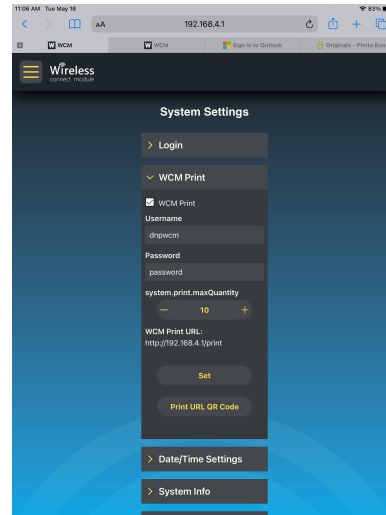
11:06 AM Tue May 18
83%
AA
192.168.4.1
WCM
WCM
Sign in to Outlook
Originals - Photo Boo
Wireless
connect module

System Settings

> Login

WCM Print

WCM Print

Username

dnpwcm

Password

password

system.print.maxQuantity

− 10 +

WCM Print URL:
http://192.168.4.1/print

Set

Print URL QR Code

> Date/Time Settings

> System Info